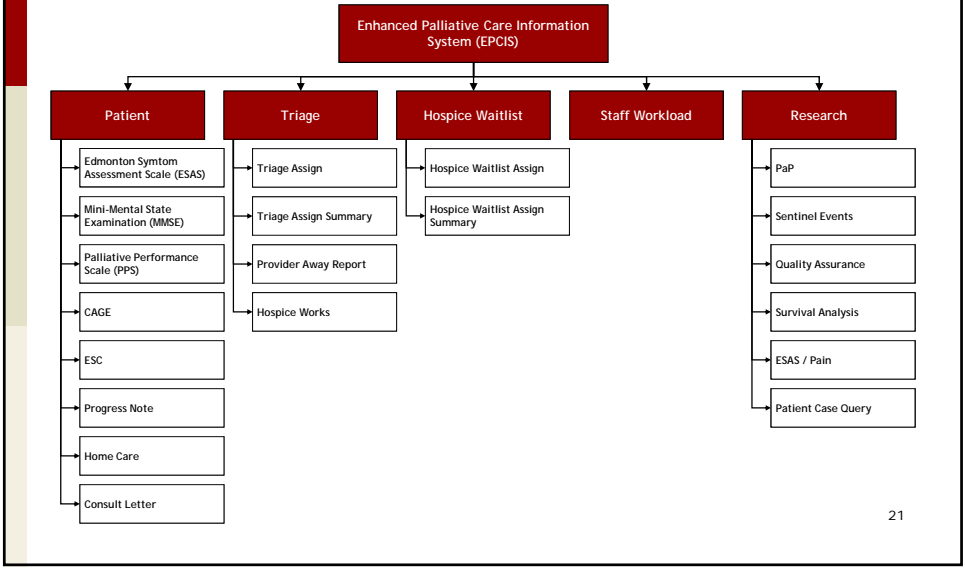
Enhanced Palliative Care Information System (EPCIS)

Patient

Edmonton Symtom Assessment Scale (ESAS)

Mini-Mental State Examination (MMSE)

Palliative Performance Scale (PPS)

CAGE

ESC

Progress Note

Home Care

Consult Letter

Triage

Triage Assign

Triage Assign Summary

Provider Away Report

Hospice Works

Hospice Waitlist

Hospice Waitlist Assign

Hospice Waitlist Assign Summary

Staff Workload

Research

PaP

Sentinel Events

Quality Assurance

Survival Analysis

ESAS / Pain

Patient Case Query

21